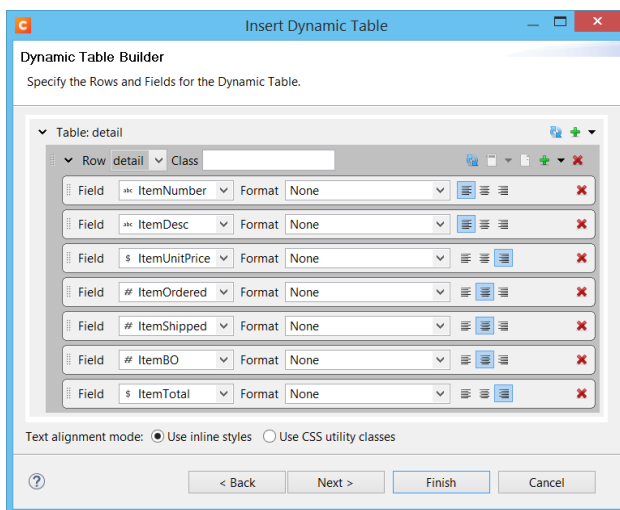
Insert Dynamic Table

Dynamic Table Builder

Specify the Rows and Fields for the Dynamic Table.

Table: detail

Row detail Class

Field abc ItemNumber Format None

Field abc ItemDesc Format None

Field $ ItemUnitPrice Format None

Field # ItemOrdered Format None

Field # ItemShipped Format None

Field # ItemBO Format None

Field $ ItemTotal Format None

Text alignment mode: Use inline styles Use CSS utility classes

?

< Back Next > Finish Cancel